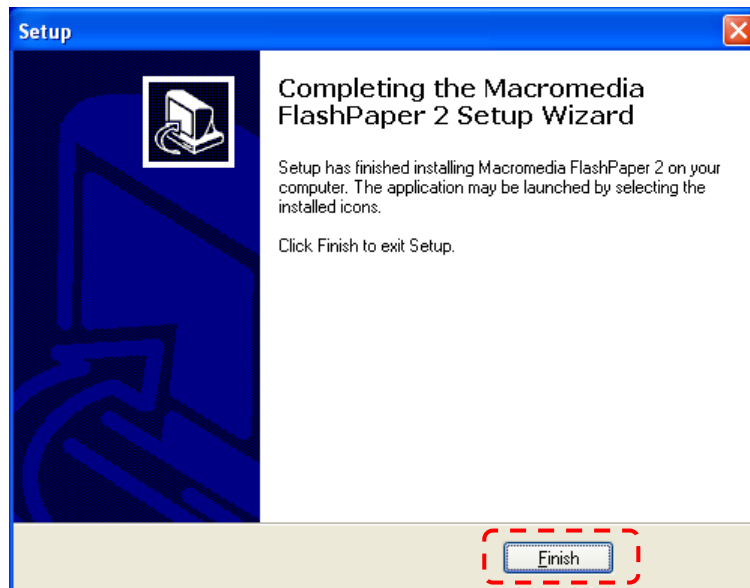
Setup

Completing the Macromedia FlashPaper 2 Setup Wizard

Setup has finished installing Macromedia FlashPaper 2 on your computer. The application may be launched by selecting the installed icons.

Click Finish to exit Setup.

Finish